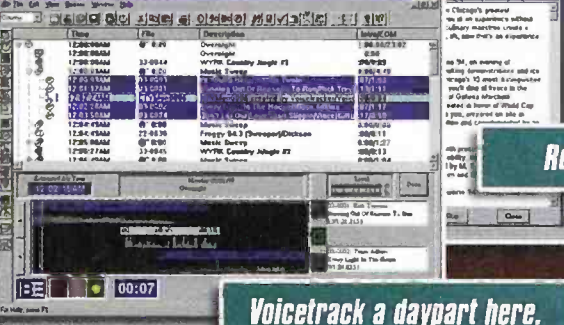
| Time | File | Description | Intro/EOM |
|---|---|---|---|
| 12:00:00AM | | Overnight | |
| 12:00:00AM | | Overnight | |
| 12:00:00AM | 33-0044 | WYPR Country Jingle #1 | |
| 12:00:10AM | | Music Sweep | |
| | | Running Out Of Reasons To Run/Rick Trevino | |
| | | | |
| | | | |
| | | | |
| 12:01:17AM | | | |
| 12:01:50AM | | | |
| 12:04:00AM | | Music Sweep | |
| 12:04:15AM | 22-0030 | Froggy 94.3 (Sweeper)/Dickson | |
| 12:05:00AM | | Music Sweep | |
| 12:05:27AM | 33-0044 | WYPR Country Jingle #2 | |
| 12:06:00AM | | Music Sweep | |

Chicago's greatest
an experience without
ordinary machine create
, now that's an experience

94, an evening of
demonstrations and ice
trade's 10 most
you'd dine in the
of Galaxy Machines
honor of World Cup
, enjoyed an ale

Re

Close

00:07

Running Out Of Reasons To Run

Voicetrack a daypart here,